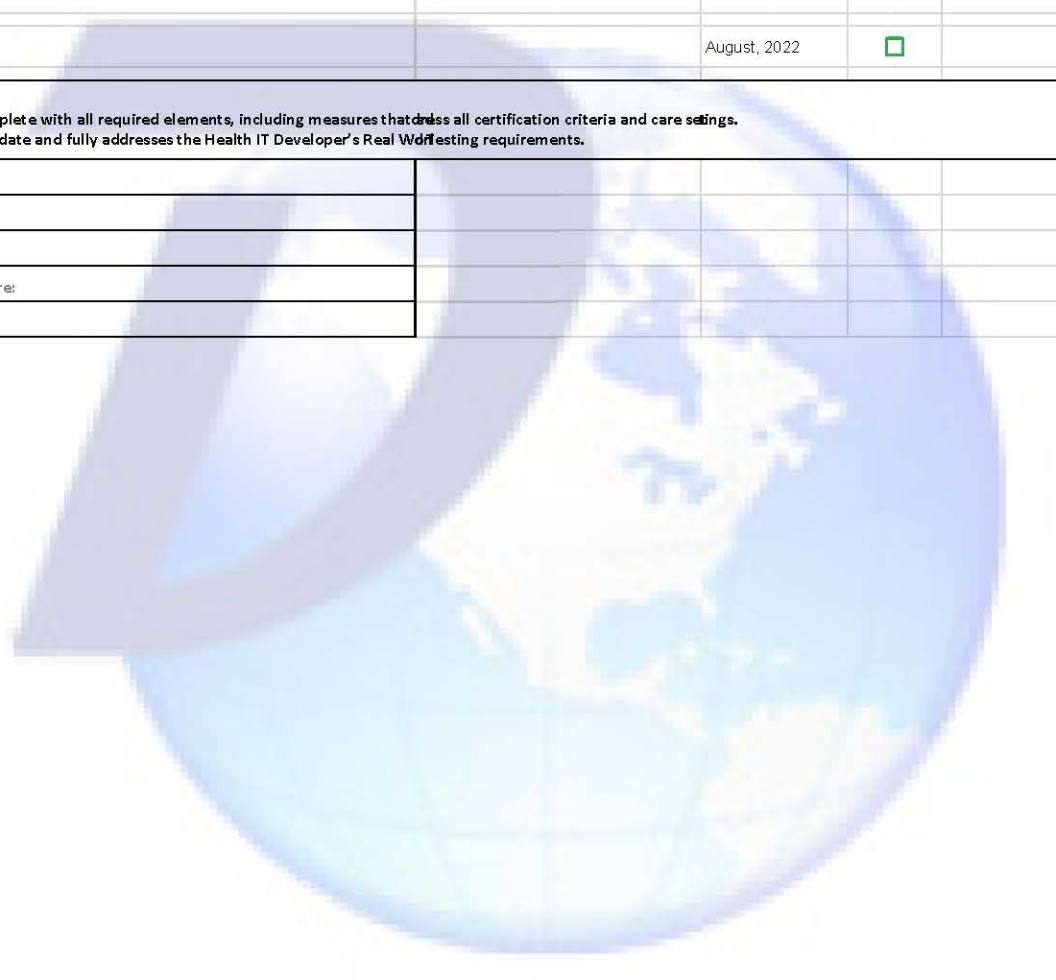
August, 2022

plete with all required elements, including measures thatdress all certification criteria and care settings.
date and fully addresses the Health IT Developer's Real WorlTesting requirements.

re: